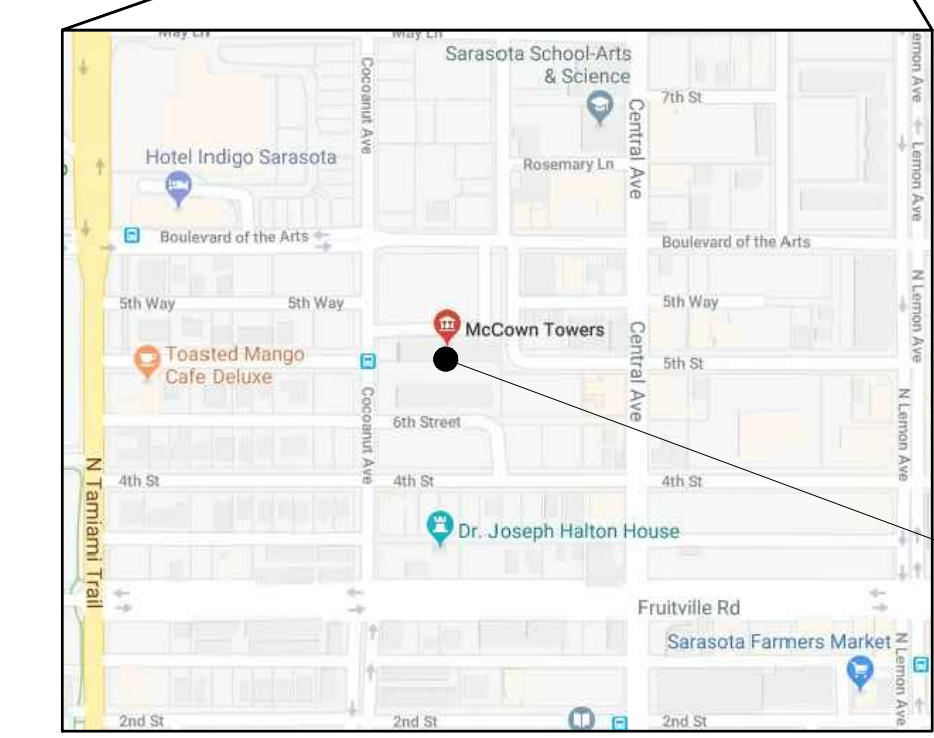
May Ln
May Ln
Sarasota School-Arts & Science
7th St
Lemon Ave
Lemon Ave
Cocoanut Ave
Hotel Indigo Sarasota
Rosemary Ln
Central Ave
Boulevard of the Arts
Boulevard of the Arts
5th Way
5th Way
5th Way
N Lemon Ave
McCown Towers
Central Ave
Toasted Mango Cafe Deluxe
5th St
Cocoanut Ave
N Lemon Ave
6th Street
N Tamiami Trail
4th St
4th St
4th St
Dr. Joseph Halton House
Fruitville Rd
Sarasota Farmers Market
N Lemon Ave
2nd St
2nd St
2nd St